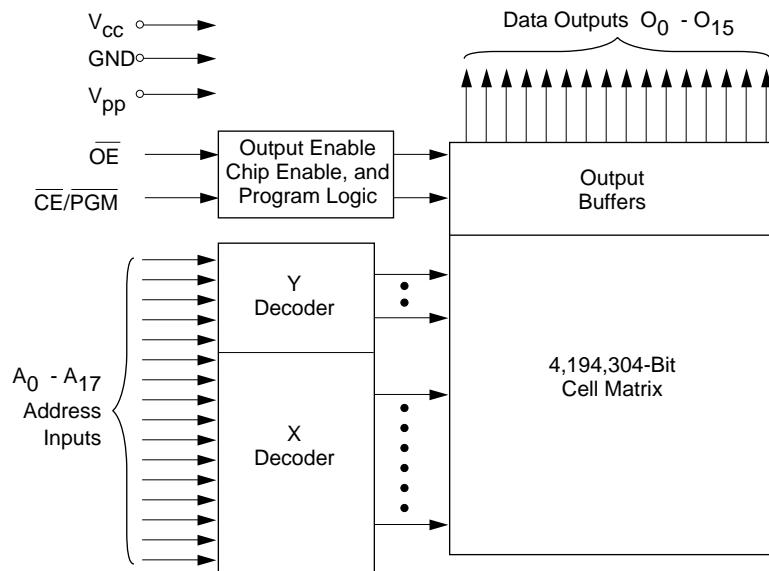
$V_{cc}$
GND
$V_{pp}$

Data Outputs $O_0$ - $O_{15}$

$\overline{OE}$

$\overline{CE}/\overline{PGM}$

Output Enable Chip Enable, and Program Logic

Output Buffers

Y Decoder

$A_0$ - $A_{17}$ Address Inputs

4,194,304-Bit Cell Matrix

X Decoder